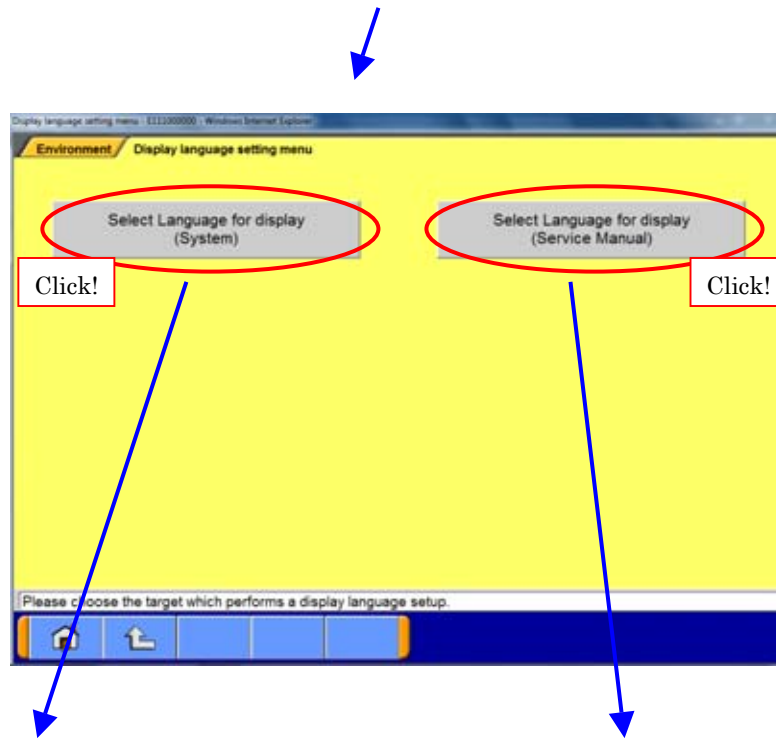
Display language setting menu - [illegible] - Windows Internet Explorer

Environment Display language setting menu

Select Language for display (System)

Select Language for display (Service Manual)

Click!

Click!

Please choose the target which performs a display language setup.